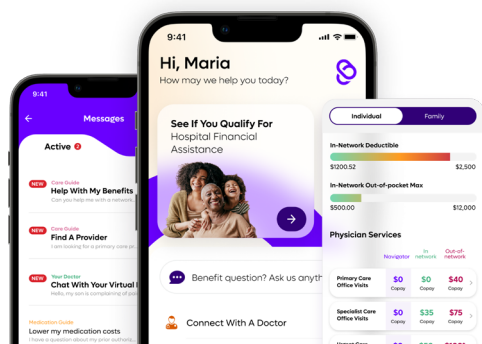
9:41

Messages

Active 2

NEW Care Guide
Help With My Benefits
Can you help me with a network...

NEW Care Guide
Find A Provider
I am looking for a provider...

NEW Your Doctor
Chat With Your Virtual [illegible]
Hi, my son is complaining of...

Medication Guide
Lower my medication costs
I have a question about my prior authori...

9:41

Hi, Maria
How may we help you today?

See If You Qualify For
Hospital Financial Assistance

Benefit question? Ask us anyth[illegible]

Connect With A Doctor

Individual | Family

In-Network Deductible
$1200.52 | $2,500

In-Network Out-of-pocket Max
$500.00 | $12,000

Physician Services

| | Navigator | In network | Out-of-network |
|---|---|---|---|
| Primary Care Office Visits | $0 Copay | $0 Copay | $40 Copay |
| Specialist Care Office Visits | $0 Copay | $35 Copay | $75 Copay |